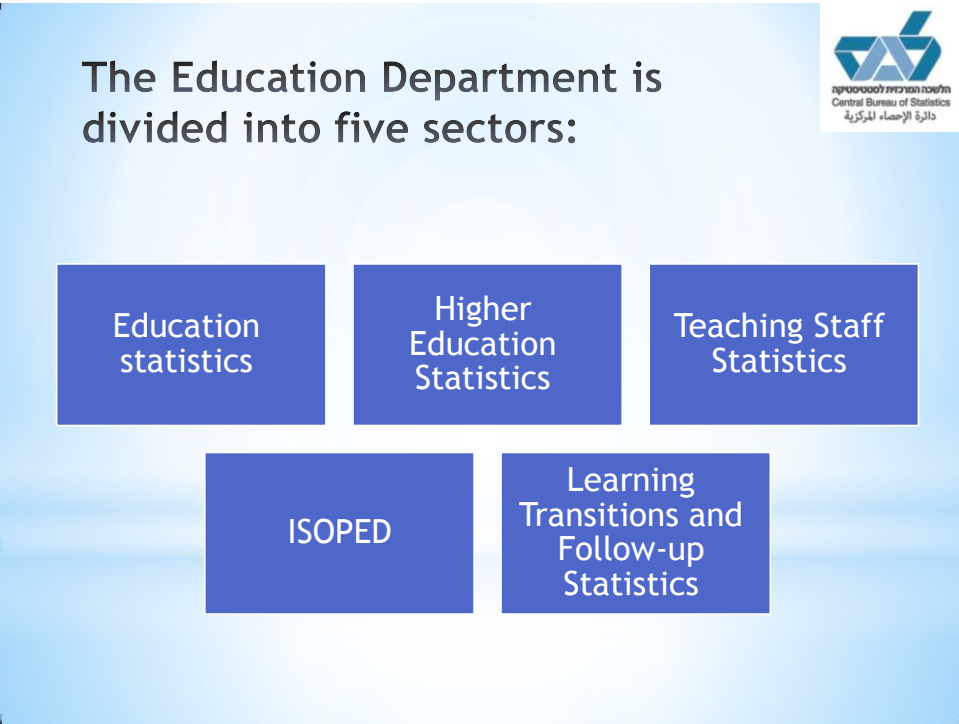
The Education Department is divided into five sectors:

הלשכה המרכזית לסטטיסטיקה
Central Bureau of Statistics
دائرة الإحصاء المركزية

Education statistics

Higher Education Statistics

Teaching Staff Statistics

ISOPED

Learning Transitions and Follow-up Statistics